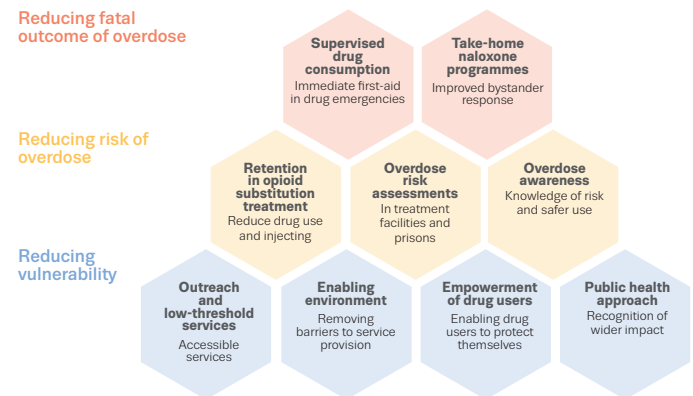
Reducing fatal outcome of overdose

Supervised drug consumption
Immediate first-aid in drug emergencies

Take-home naloxone programmes
Improved bystander response

Reducing risk of overdose

Retention in opioid substitution treatment
Reduce drug use and injecting

Overdose risk assessments
In treatment facilities and prisons

Overdose awareness
Knowledge of risk and safer use

Reducing vulnerability

Outreach and low-threshold services
Accessible services

Enabling environment
Removing barriers to service provision

Empowerment of drug users
Enabling drug users to protect themselves

Public health approach
Recognition of wider impact